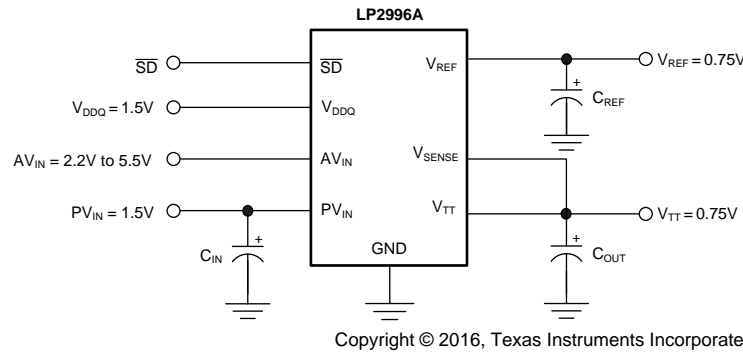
LP2996A

$\overline{SD}$

$V_{DDQ}$ = 1.5V

$AV_{IN}$ = 2.2V to 5.5V

$PV_{IN}$ = 1.5V

$\overline{SD}$

$V_{DDQ}$

$AV_{IN}$

$PV_{IN}$

$V_{REF}$

$V_{SENSE}$

$V_{TT}$

GND

$V_{REF}$ = 0.75V

$C_{REF}$

$V_{TT}$ = 0.75V

$C_{OUT}$

$C_{IN}$

+

+

+

Copyright © 2016, Texas Instruments Incorporate